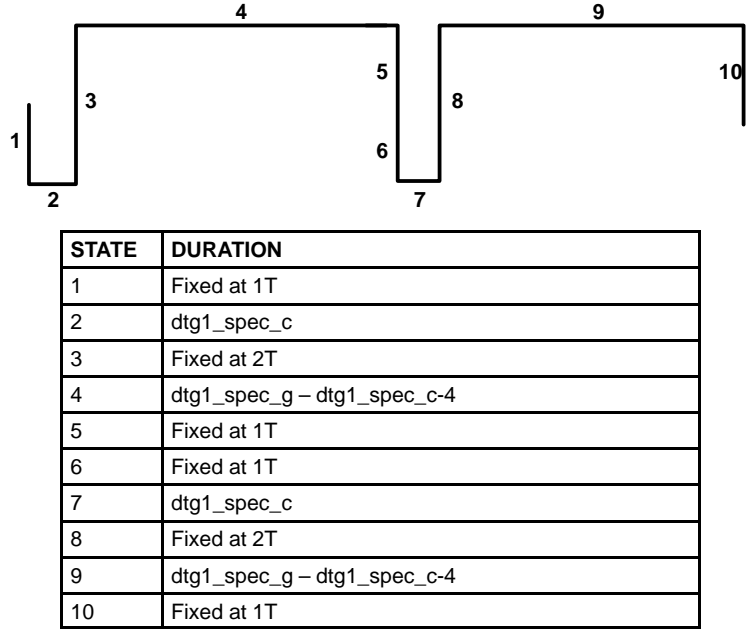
4

9

1

2

3

5

6

7

8

10

| STATE | DURATION |
|---|---|
| 1 | Fixed at 1T |
| 2 | dtg1_spec_c |
| 3 | Fixed at 2T |
| 4 | dtg1_spec_g – dtg1_spec_c-4 |
| 5 | Fixed at 1T |
| 6 | Fixed at 1T |
| 7 | dtg1_spec_c |
| 8 | Fixed at 2T |
| 9 | dtg1_spec_g – dtg1_spec_c-4 |
| 10 | Fixed at 1T |